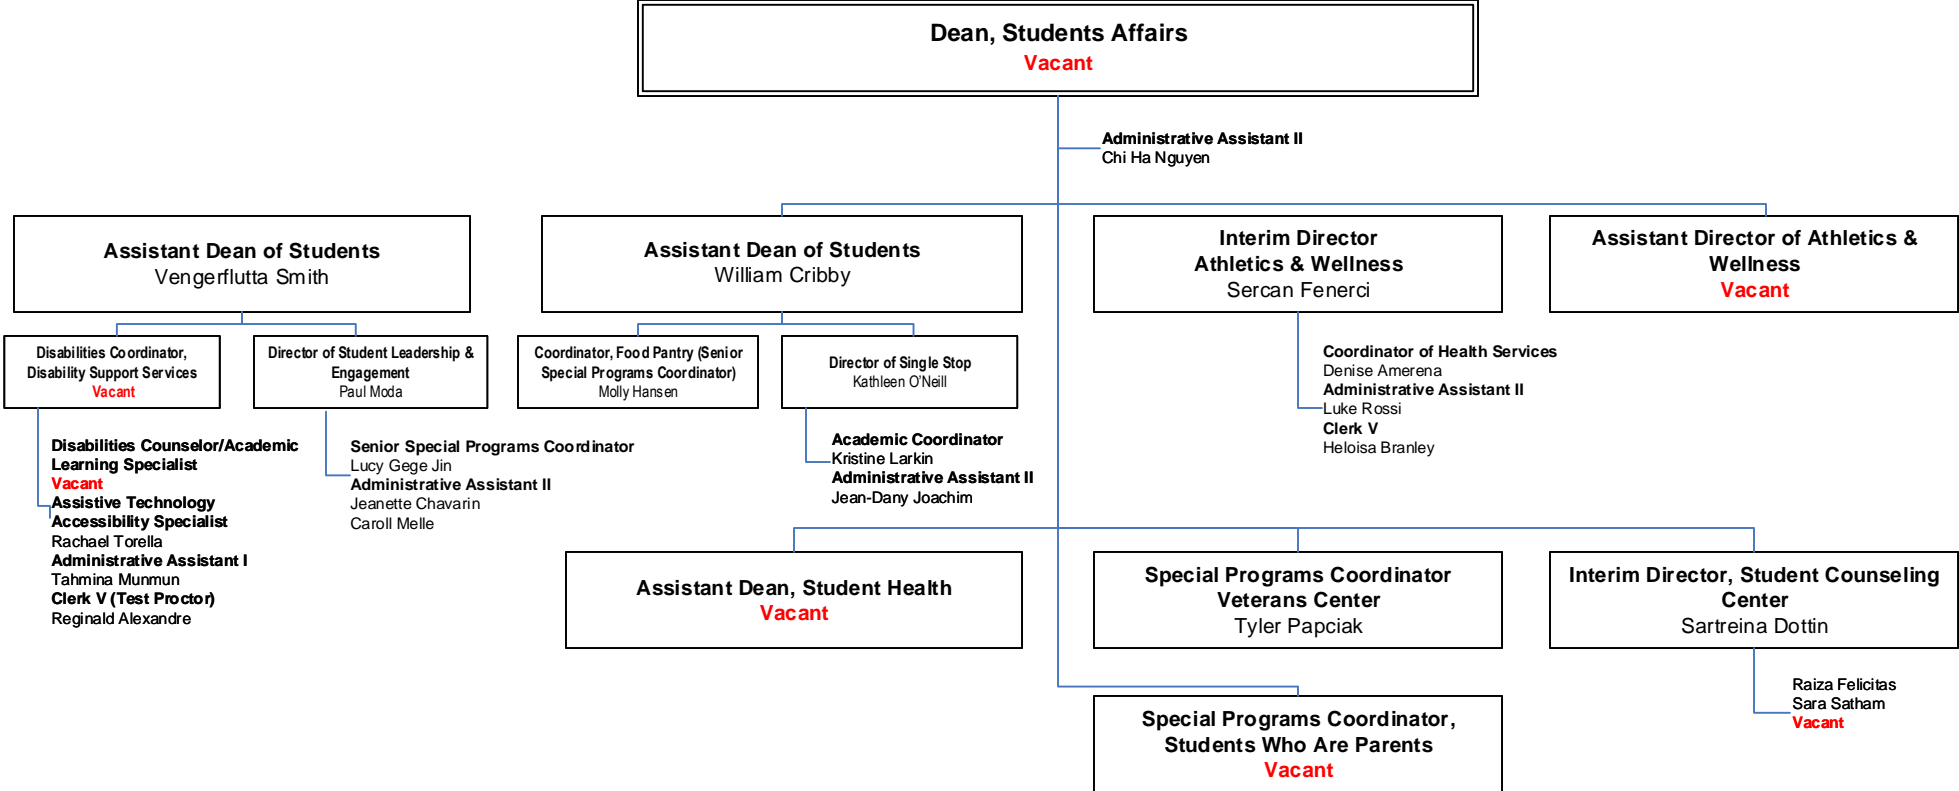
Dean, Students Affairs
Vacant

Administrative Assistant II
Chi Ha Nguyen

Assistant Dean of Students
Vengerflutta Smith

Disabilities Coordinator, Disability Support Services
Vacant

Disabilities Counselor/Academic Learning Specialist
Vacant
Assistive Technology Accessibility Specialist
Rachael Torella
Administrative Assistant I
Tahmina Munmun
Clerk V (Test Proctor)
Reginald Alexandre

Director of Student Leadership & Engagement
Paul Moda

Senior Special Programs Coordinator
Lucy Gege Jin
Administrative Assistant II
Jeanette Chavarin
Caroll Melle

Assistant Dean of Students
William Cribby

Coordinator, Food Pantry (Senior Special Programs Coordinator)
Molly Hansen

Director of Single Stop
Kathleen O'Neill

Academic Coordinator
Kristine Larkin
Administrative Assistant II
Jean-Dany Joachim

Interim Director
Athletics & Wellness
Sercan Fenerci

Coordinator of Health Services
Denise Amerena
Administrative Assistant II
Luke Rossi
Clerk V
Heloisa Branley

Assistant Director of Athletics & Wellness
Vacant

Assistant Dean, Student Health
Vacant

Special Programs Coordinator
Veterans Center
Tyler Papciak

Interim Director, Student Counseling Center
Sartreina Dottin

Raiza Felicitas
Sara Satham
Vacant

Special Programs Coordinator, Students Who Are Parents
Vacant